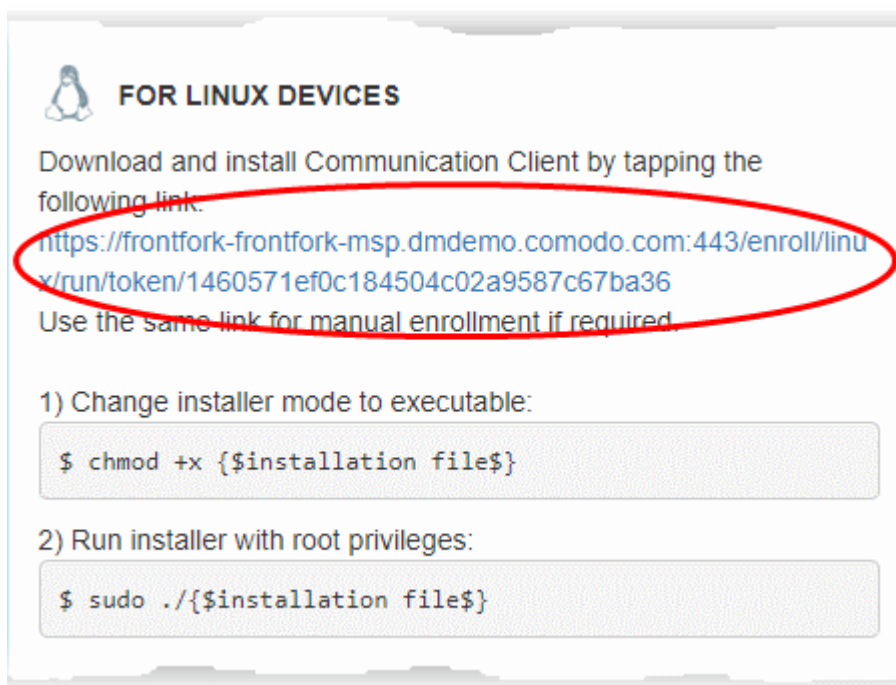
FOR LINUX DEVICES

Download and install Communication Client by tapping the following link:
https://frontfork-frontfork-msp.dmdemo.comodo.com:443/enroll/linux/run/token/1460571ef0c184504c02a9587c67ba36
Use the same link for manual enrollment if required.

1) Change installer mode to executable:

$ chmod +x {$installation file$}

2) Run installer with root privileges:

$ sudo ./{$installation file$}